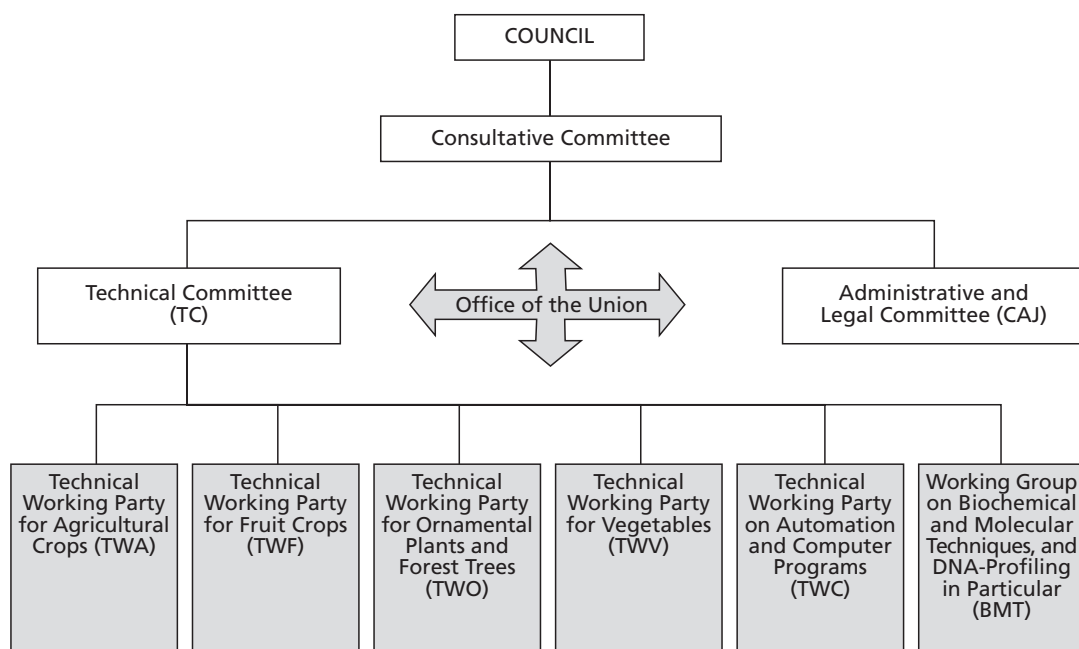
COUNCIL

Consultative Committee

Technical Committee (TC)

Office of the Union

Administrative and Legal Committee (CAJ)

Technical Working Party for Agricultural Crops (TWA)

Technical Working Party for Fruit Crops (TWF)

Technical Working Party for Ornamental Plants and Forest Trees (TWO)

Technical Working Party for Vegetables (TWV)

Technical Working Party on Automation and Computer Programs (TWC)

Working Group on Biochemical and Molecular Techniques, and DNA-Profiling in Particular (BMT)